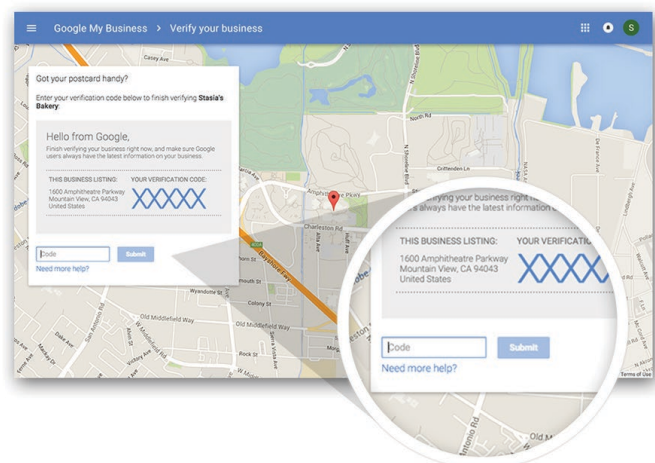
Google My Business > Verify your business

S

Got your postcard handy?

Enter your verification code below to finish verifying Stasia's Bakery.

Hello from Google,

Finish verifying your business right now, and make sure Google users always have the latest information on your business.

THIS BUSINESS LISTING:
1600 Amphitheatre Parkway
Mountain View, CA 94043
United States

YOUR VERIFICATION CODE:
XXXXX

Code

Submit

Need more help?

...ifying your business right now
...s always have the latest information o...

THIS BUSINESS LISTING:
1600 Amphitheatre Parkway
Mountain View, CA 94043
United States

YOUR VERIFICATIO...
XXXX

Code

Submit

Need more help?

North Rd
Charleston Rd
Amphitheatre Pkwy
Bayshore Fwy
Old Middlefield Way
Colony St
Wyandotte St
Rock St
Old M...
Terms of Use